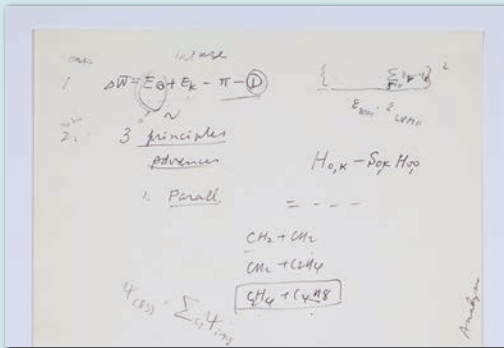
1. $\Delta\overline{W} = E_\theta + E_K - \pi - (D)$

2. 3 principles advances

1. Parall.

$\{ \quad \sum_{F\sigma} \psi \quad \}^2$

$E_{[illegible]} \cdot 2_{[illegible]}$

$H_{\sigma,K} - S_{\sigma K} H_{\sigma p}$

= - - -

$CH_2 + CH_2$

$CH_2 + C_2H_4$

$C_2H_4 + C_4H_8$

$\Psi_{(P_3)} \sum_{G} \Psi_{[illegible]}$

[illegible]